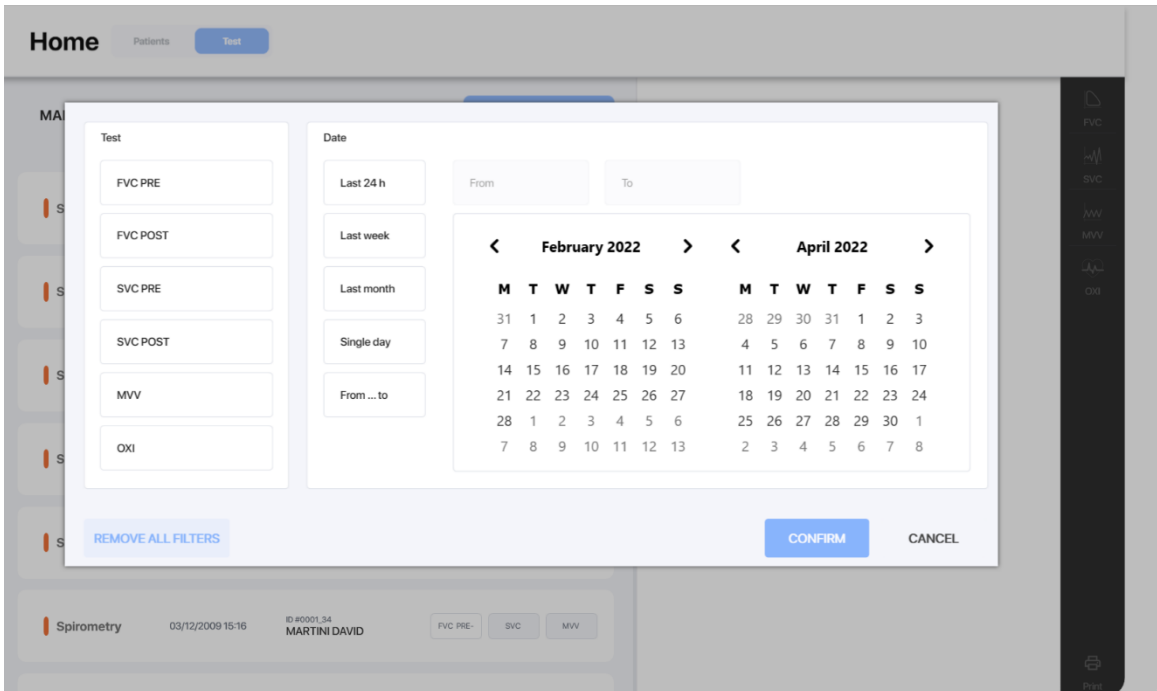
Home Patients Test

MA

S
S
S
S
S

Test

FVC PRE
FVC POST
SVC PRE
SVC POST
MVV
OXI

Date

Last 24 h
Last week
Last month
Single day
From ... to

From
To

February 2022

| M | T | W | T | F | S | S |
|---|---|---|---|---|---|---|
| 31 | 1 | 2 | 3 | 4 | 5 | 6 |
| 7 | 8 | 9 | 10 | 11 | 12 | 13 |
| 14 | 15 | 16 | 17 | 18 | 19 | 20 |
| 21 | 22 | 23 | 24 | 25 | 26 | 27 |
| 28 | 1 | 2 | 3 | 4 | 5 | 6 |
| 7 | 8 | 9 | 10 | 11 | 12 | 13 |

April 2022

| M | T | W | T | F | S | S |
|---|---|---|---|---|---|---|
| 28 | 29 | 30 | 31 | 1 | 2 | 3 |
| 4 | 5 | 6 | 7 | 8 | 9 | 10 |
| 11 | 12 | 13 | 14 | 15 | 16 | 17 |
| 18 | 19 | 20 | 21 | 22 | 23 | 24 |
| 25 | 26 | 27 | 28 | 29 | 30 | 1 |
| 2 | 3 | 4 | 5 | 6 | 7 | 8 |

REMOVE ALL FILTERS
CONFIRM
CANCEL

Spirometry 03/12/2009 15:16 ID #0001_34 MARTINI DAVID FVC PRE- SVC MVV

FVC
SVC
MVV
OXI
Print